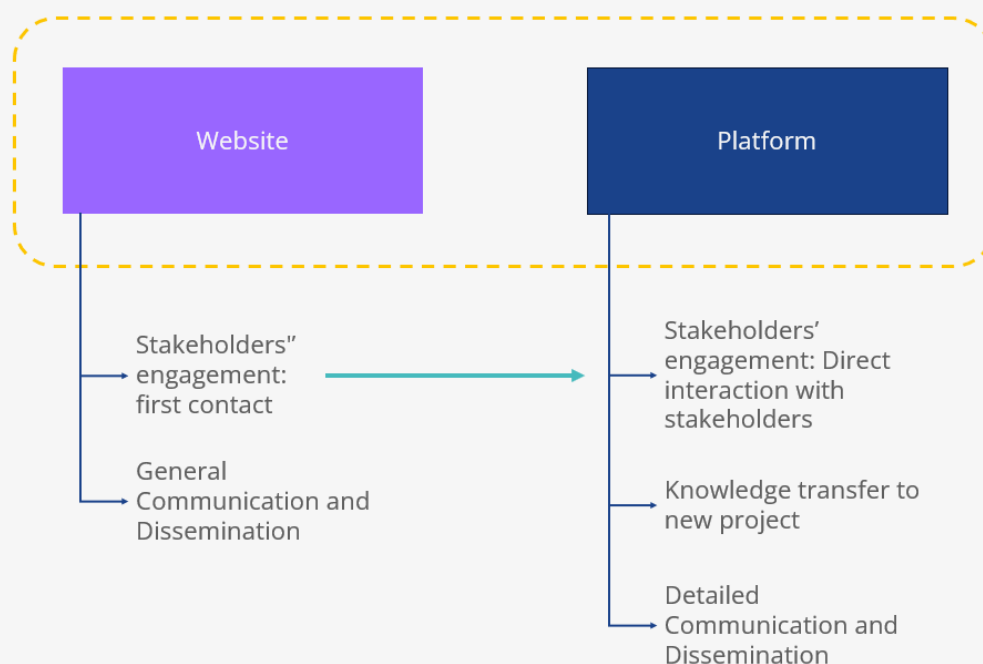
Website

Platform

Stakeholders" engagement: first contact

General Communication and Dissemination

Stakeholders' engagement: Direct interaction with stakeholders

Knowledge transfer to new project

Detailed Communication and Dissemination